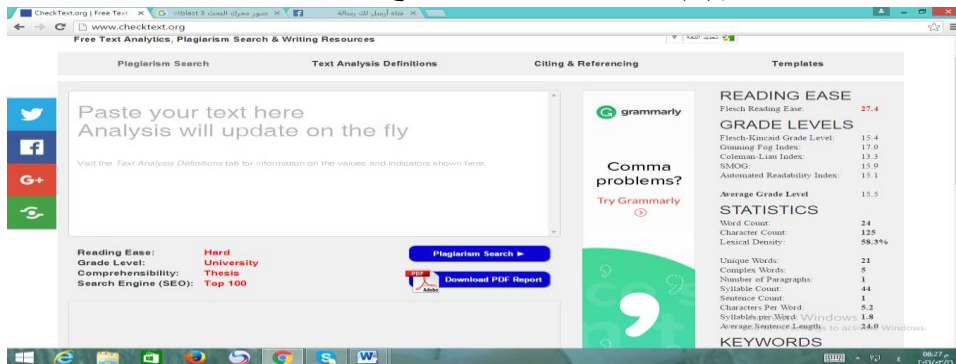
CheckText.org | Free Text ×
stblast 3 صور محرك البحث ×
فتاة أرسل لك رسالة ×

www.checktext.org

Free Text Analytics, Plagiarism Search & Writing Resources

تحديد اللغة

Plagiarism Search
Text Analysis Definitions
Citing & Referencing
Templates

Paste your text here
Analysis will update on the fly

Visit the Text Analysis Definitions tab for information on the values and indicators shown here.

G+

Reading Ease: Hard
Grade Level: University
Comprehensibility: Thesis
Search Engine (SEO): Top 100

Plagiarism Search ►

Download PDF Report

grammarly

Comma problems?

Try Grammarly

READING EASE
Flesch Reading Ease: 27.4

GRADE LEVELS
| | |
|---|---|
| Flesch-Kincaid Grade Level: | 15.4 |
| Gunning Fog Index: | 17.0 |
| Coleman-Liau Index: | 13.3 |
| SMOG: | 15.9 |
| Automated Readability Index: | 15.1 |
| Average Grade Level | 15.5 |

STATISTICS
| | |
|---|---|
| Word Count: | 24 |
| Character Count: | 125 |
| Lexical Density: | 58.3% |
| Unique Words: | 21 |
| Complex Words: | 5 |
| Number of Paragraphs: | 1 |
| Syllable Count: | 44 |
| Sentence Count: | 1 |
| Characters Per Word: | 5.2 |
| Syllables per Word: | 1.8 |
| Average Sentence Length: | 24.0 |

Activate Windows
Go to Settings to activate Windows.

KEYWORDS

08:27 م